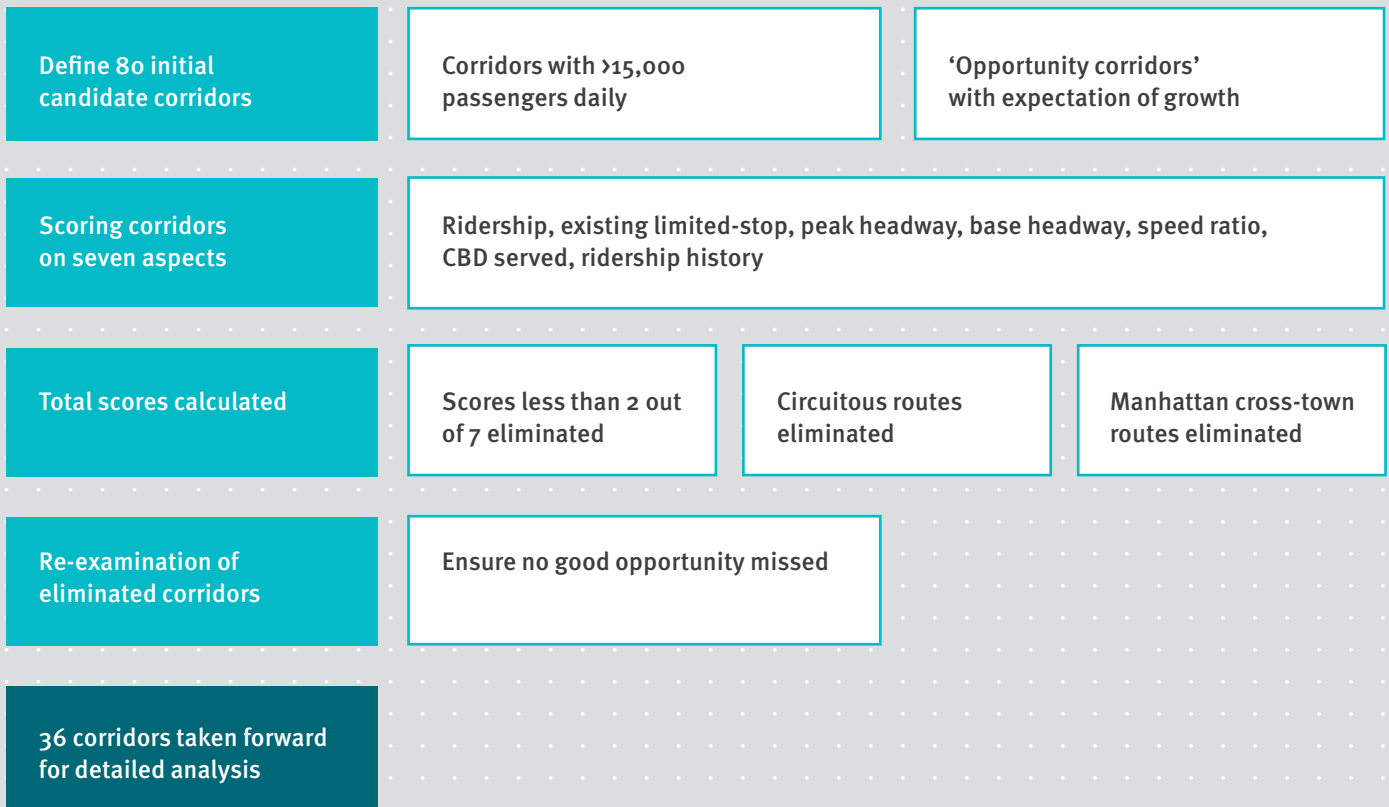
Define 80 initial candidate corridors

Corridors with >15,000 passengers daily

‘Opportunity corridors’ with expectation of growth

Scoring corridors on seven aspects

Ridership, existing limited-stop, peak headway, base headway, speed ratio, CBD served, ridership history

Total scores calculated

Scores less than 2 out of 7 eliminated

Circuitous routes eliminated

Manhattan cross-town routes eliminated

Re-examination of eliminated corridors

Ensure no good opportunity missed

36 corridors taken forward for detailed analysis